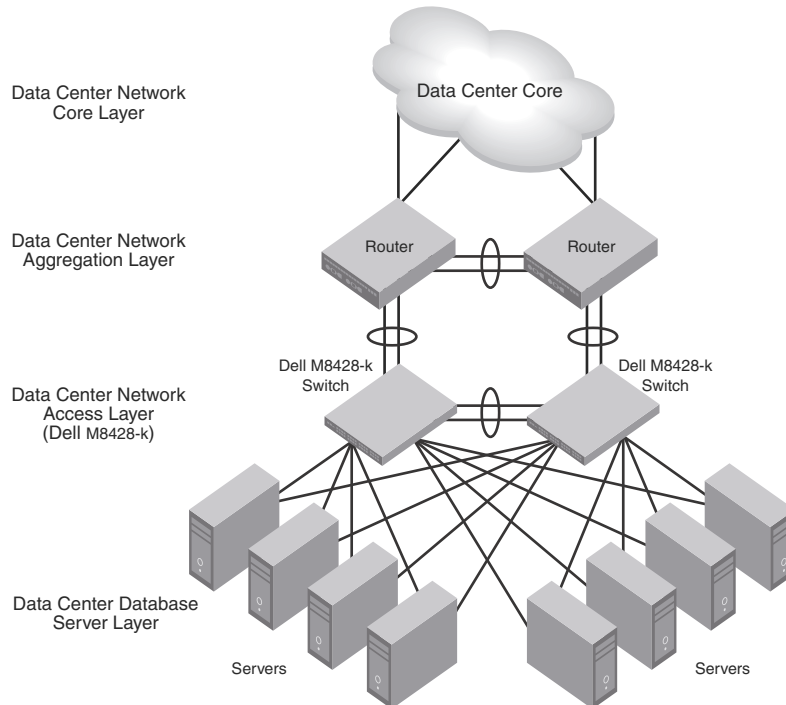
Data Center Network Core Layer

Data Center Core

Data Center Network Aggregation Layer

Router

Router

Dell M8428-k Switch

Dell M8428-k Switch

Data Center Network Access Layer (Dell M8428-k)

Data Center Database Server Layer

Servers

Servers